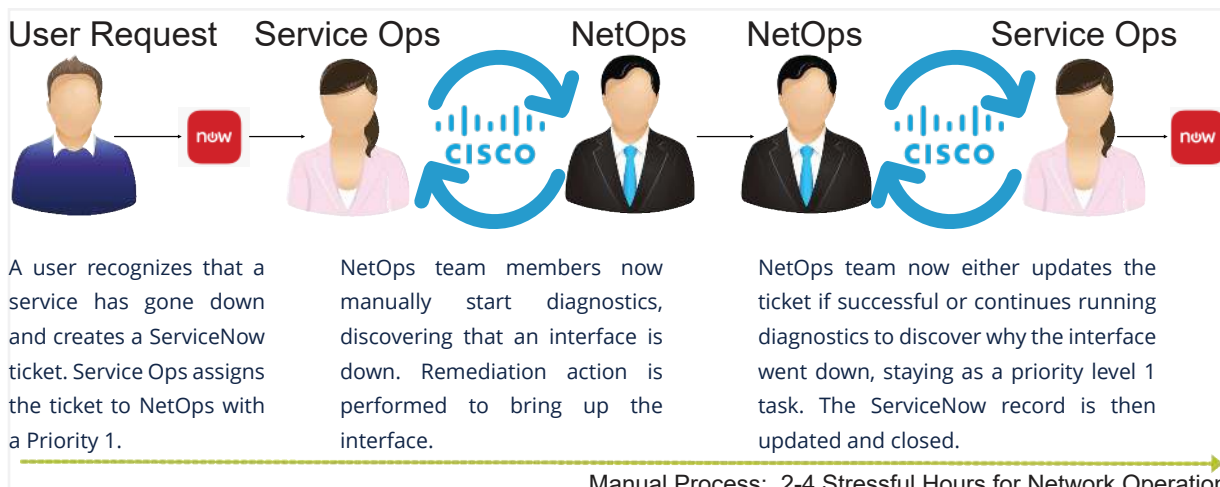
User Request Service Ops NetOps NetOps Service Ops

now

CISCO

CISCO

now

A user recognizes that a service has gone down and creates a ServiceNow ticket. Service Ops assigns the ticket to NetOps with a Priority 1.

NetOps team members now manually start diagnostics, discovering that an interface is down. Remediation action is performed to bring up the interface.

NetOps team now either updates the ticket if successful or continues running diagnostics to discover why the interface went down, staying as a priority level 1 task. The ServiceNow record is then updated and closed.

Manual Process: 2-4 Stressful Hours for Network Operatio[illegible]